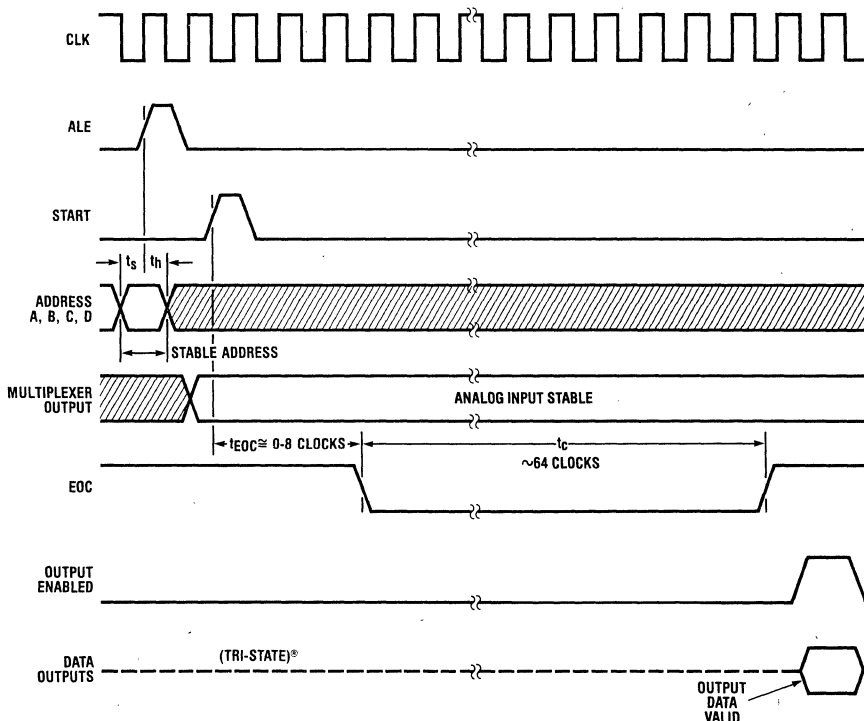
CLK

ALE

START

$t_s$ $t_h$

ADDRESS A, B, C, D

STABLE ADDRESS

MULTIPLEXER OUTPUT

ANALOG INPUT STABLE

$t_{EOC} \cong$ 0-8 CLOCKS

$t_c$

~64 CLOCKS

EOC

OUTPUT ENABLED

DATA OUTPUTS

(TRI-STATE)®

OUTPUT DATA VALID